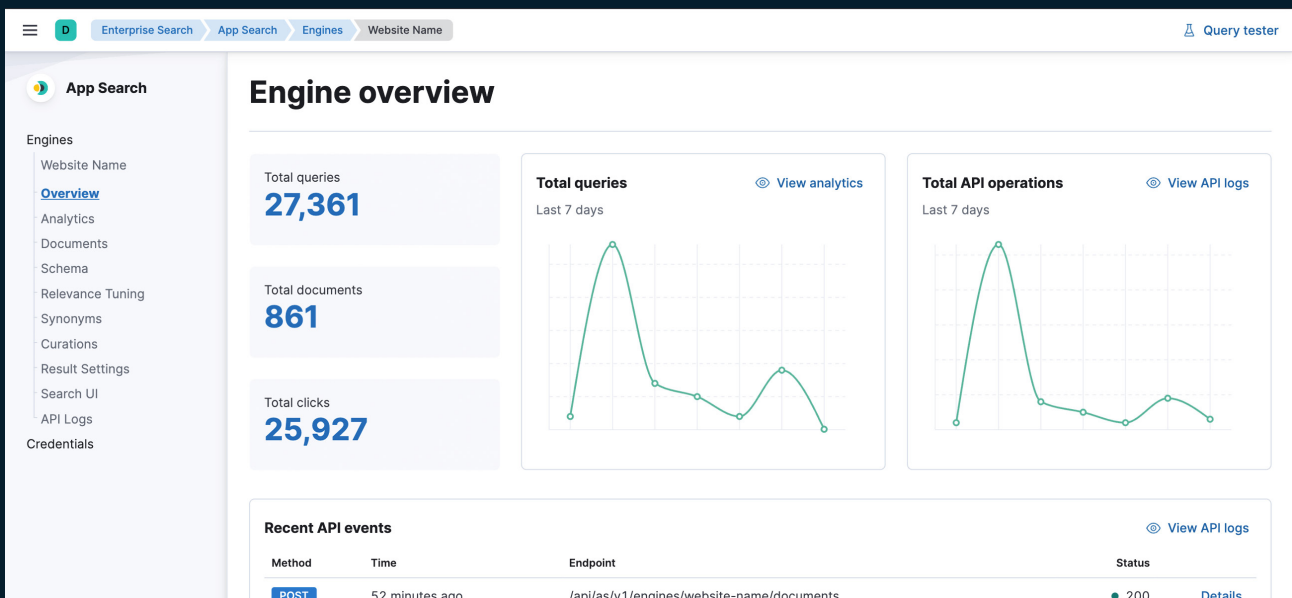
D Enterprise Search App Search Engines Website Name

Query tester

App Search

Engines
Website Name
Overview
Analytics
Documents
Schema
Relevance Tuning
Synonyms
Curations
Result Settings
Search UI
API Logs
Credentials

Engine overview

Total queries
27,361

Total documents
861

Total clicks
25,927

Total queries
View analytics
Last 7 days

Total API operations
View API logs
Last 7 days

Recent API events
View API logs

| Method | Time | Endpoint | Status | |
|---|---|---|---|---|
| POST | 52 minutes ago | /api/as/v1/engines/website-name/documents | 200 | Details |